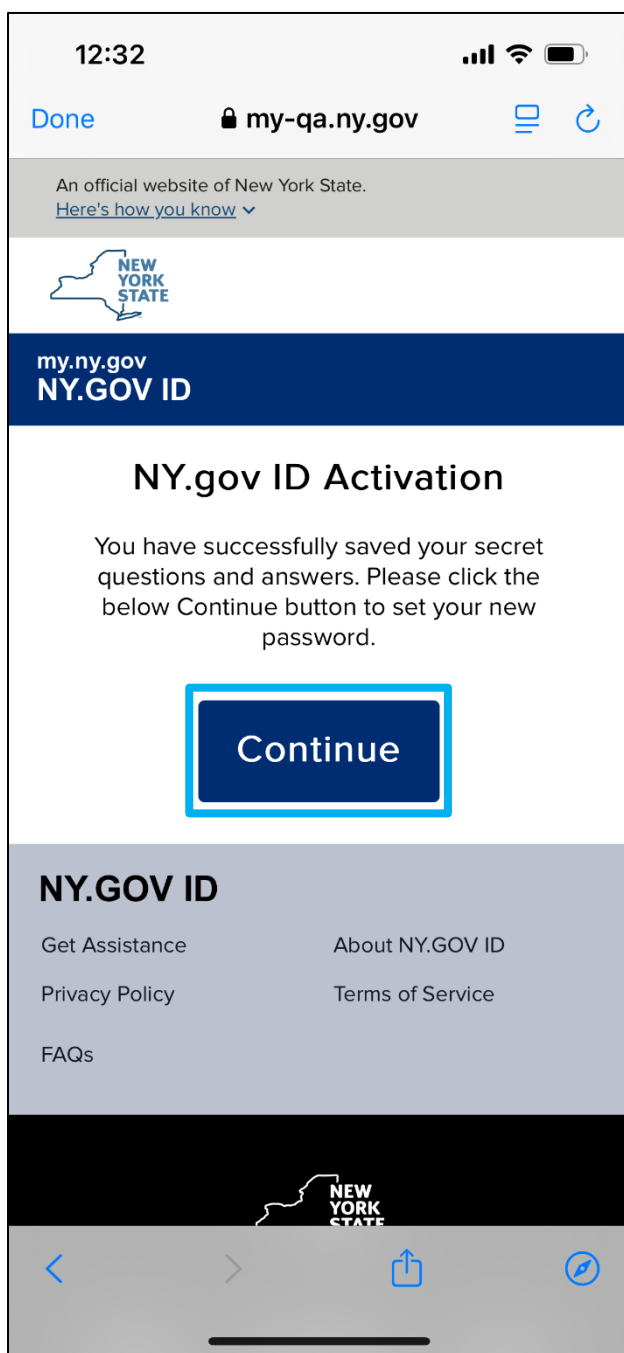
12:32

Done my-qa.ny.gov

An official website of New York State.
Here's how you know

NEW
YORK
STATE

my.ny.gov
NY.GOV ID

NY.gov ID Activation

You have successfully saved your secret questions and answers. Please click the below Continue button to set your new password.

Continue

NY.GOV ID

Get Assistance
About NY.GOV ID
Privacy Policy
Terms of Service
FAQs

NEW
YORK
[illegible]